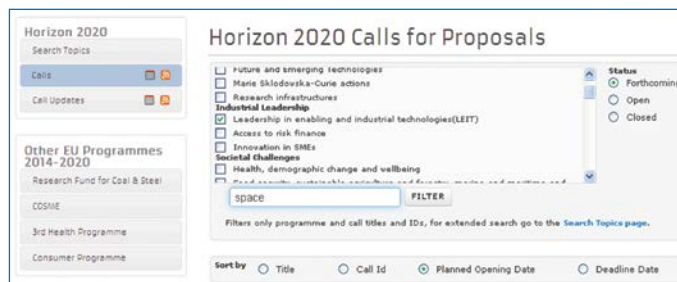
Horizon 2020

Search Topics

Calls

Call Updates

Other EU Programmes 2014-2020

Research Fund for Coal & Steel

COSME

3rd Health Programme

Consumer Programme

Horizon 2020 Calls for Proposals

Future and Emerging Technologies

Marie Skłodowska-Curie actions

Research infrastructures

Industrial Leadership

Leadership in enabling and industrial technologies(LEIT)

Access to risk finance

Innovation in SMEs

Societal Challenges

Health, demographic change and wellbeing

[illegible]

Status

Forthcomin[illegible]

Open

Closed

space

FILTER

Filters only programme and call titles and IDs, for extended search go to the Search Topics page.

Sort by

Title

Call Id

Planned Opening Date

Deadline Date